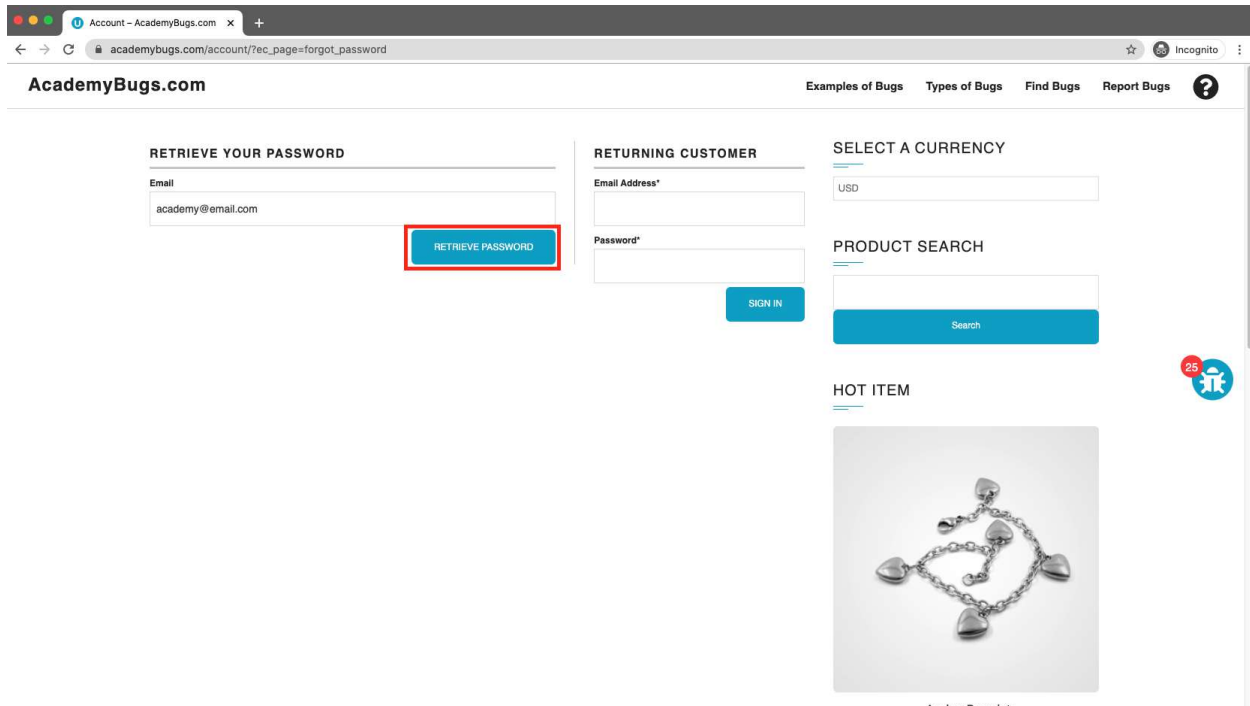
Account – AcademyBugs.com

academybugs.com/account/?ec_page=forgot_password

Incognito

AcademyBugs.com

Examples of Bugs Types of Bugs Find Bugs Report Bugs

RETRIEVE YOUR PASSWORD

Email

academy@email.com

RETRIEVE PASSWORD

RETURNING CUSTOMER

Email Address*

Password*

SIGN IN

SELECT A CURRENCY

USD

PRODUCT SEARCH

Search

25

HOT ITEM

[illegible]